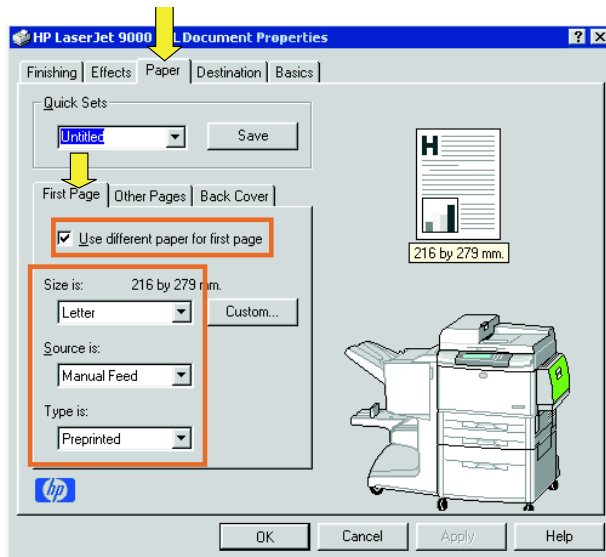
HP LaserJet 9000 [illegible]L Document Properties

?

Finishing | Effects | Paper | Destination | Basics

Quick Sets

Untitled

Save

First Page | Other Pages | Back Cover

Use different paper for first page

Size is: 216 by 279 mm.

Letter

Custom...

Source is:

Manual Feed

Type is:

Preprinted

H

216 by 279 mm.

hp

OK

Cancel

Apply

Help